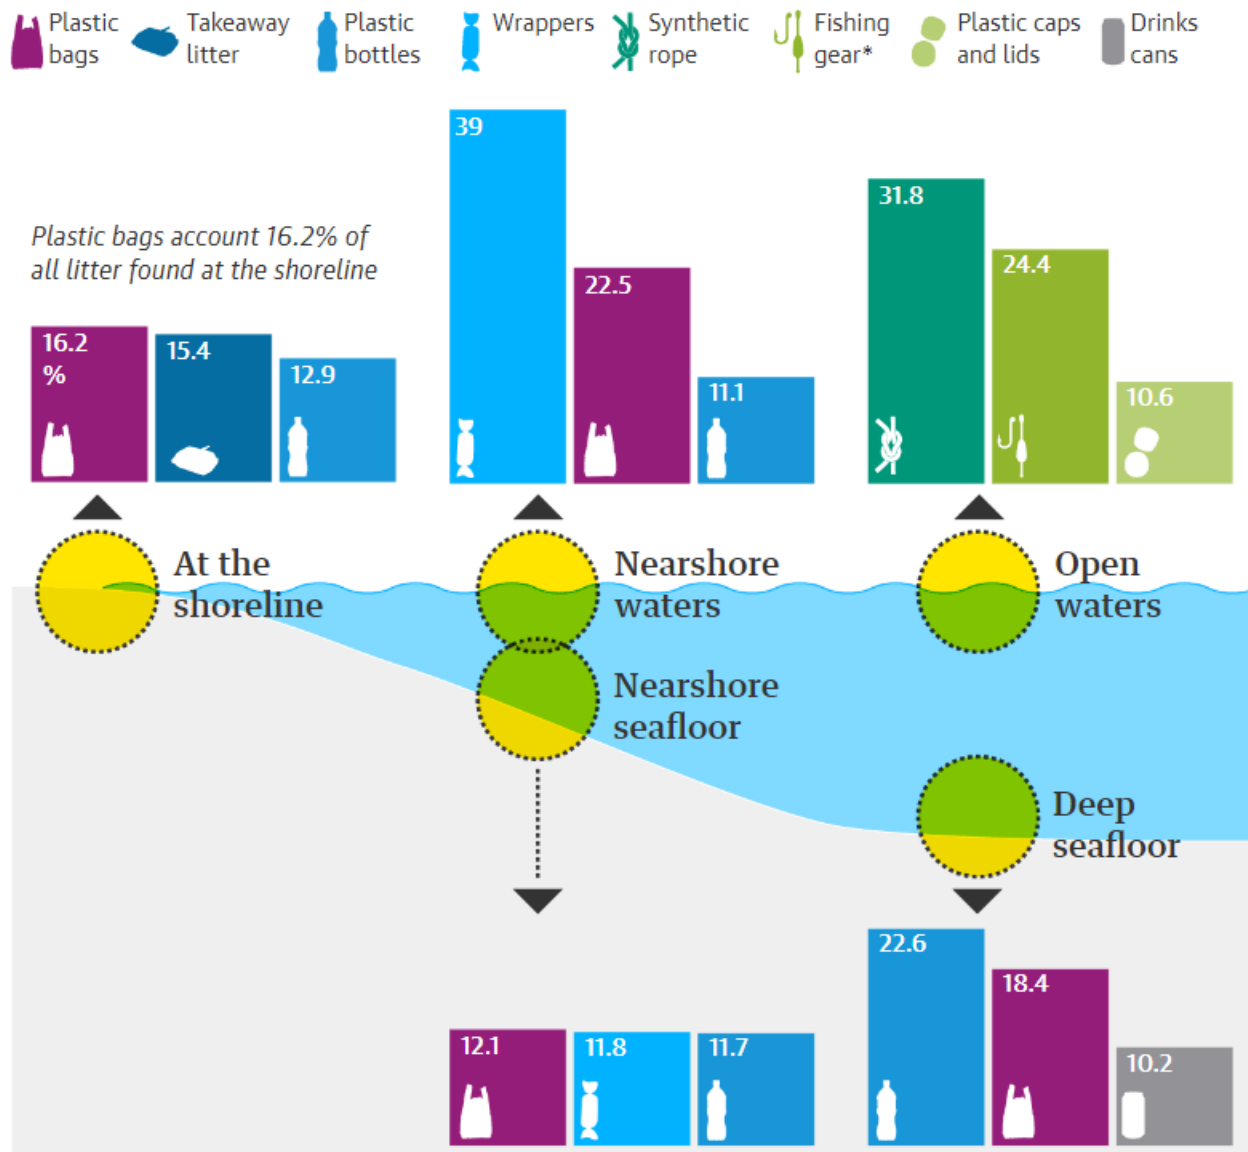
Plastic bags
Takeaway litter
Plastic bottles
Wrappers
Synthetic rope
Fishing gear*
Plastic caps and lids
Drinks cans

Plastic bags account 16.2% of all litter found at the shoreline

16.2 %
15.4
12.9

39
22.5
11.1

31.8
24.4
10.6

At the shoreline

Nearshore waters

Open waters

Nearshore seafloor

Deep seafloor

12.1
11.8
11.7

22.6
18.4
10.2